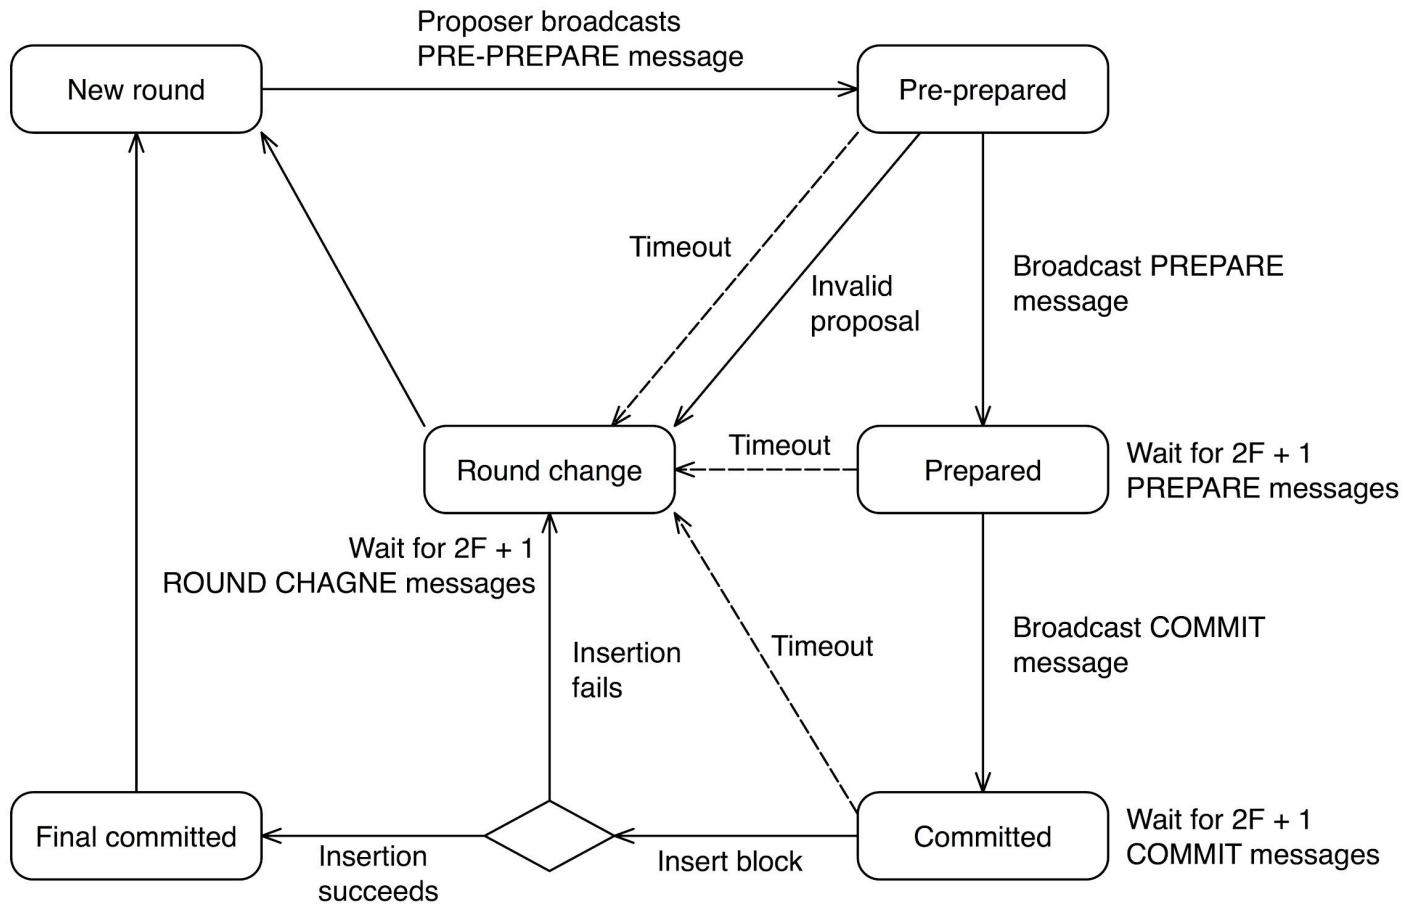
New round

Proposer broadcasts PRE-PREPARE message

Pre-prepared

Timeout

Invalid proposal

Broadcast PREPARE message

Round change

Timeout

Prepared

Wait for 2F + 1 PREPARE messages

Wait for 2F + 1 ROUND CHAGNE messages

Insertion fails

Timeout

Broadcast COMMIT message

Final committed

Insertion succeeds

Insert block

Committed

Wait for 2F + 1 COMMIT messages